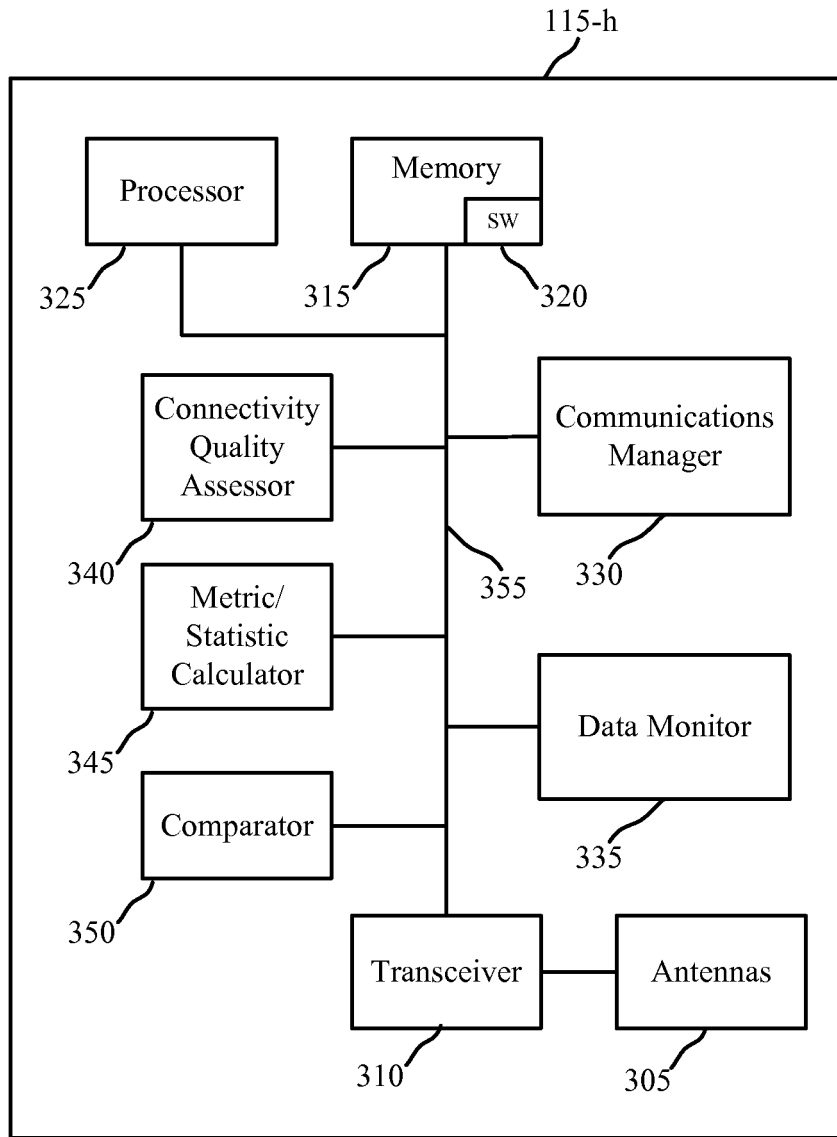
115-h

Processor

325

Memory

SW

315

320

Connectivity Quality Assessor

340

Communications Manager

355

330

Metric/ Statistic Calculator

345

Data Monitor

335

Comparator

350

Transceiver

310

Antennas

305